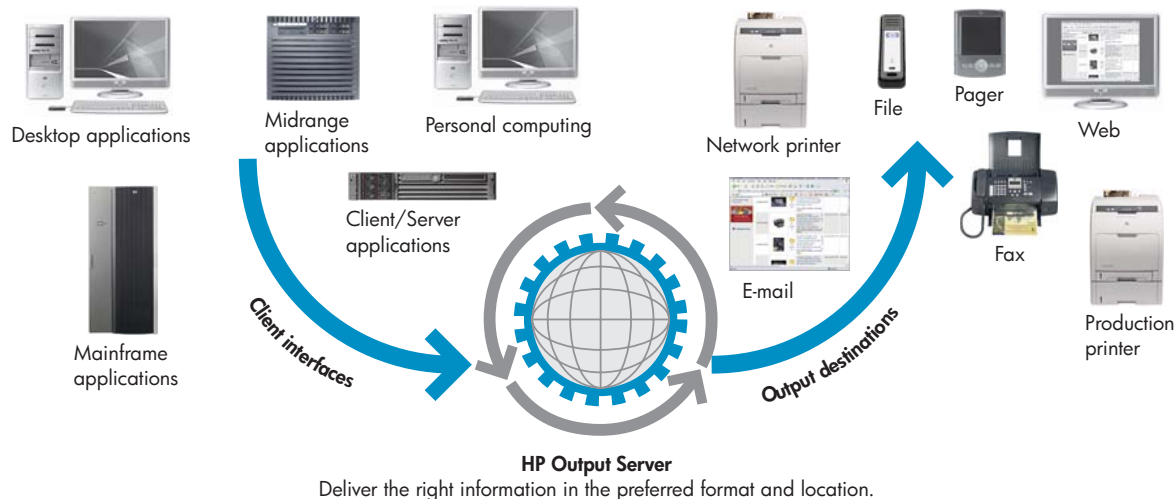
Desktop applications

Midrange applications

Personal computing

Network printer

File

Pager

Web

Client/Server applications

E-mail

Fax

Production printer

Mainframe applications

Client interfaces

Output destinations

HP Output Server
Deliver the right information in the preferred format and location.